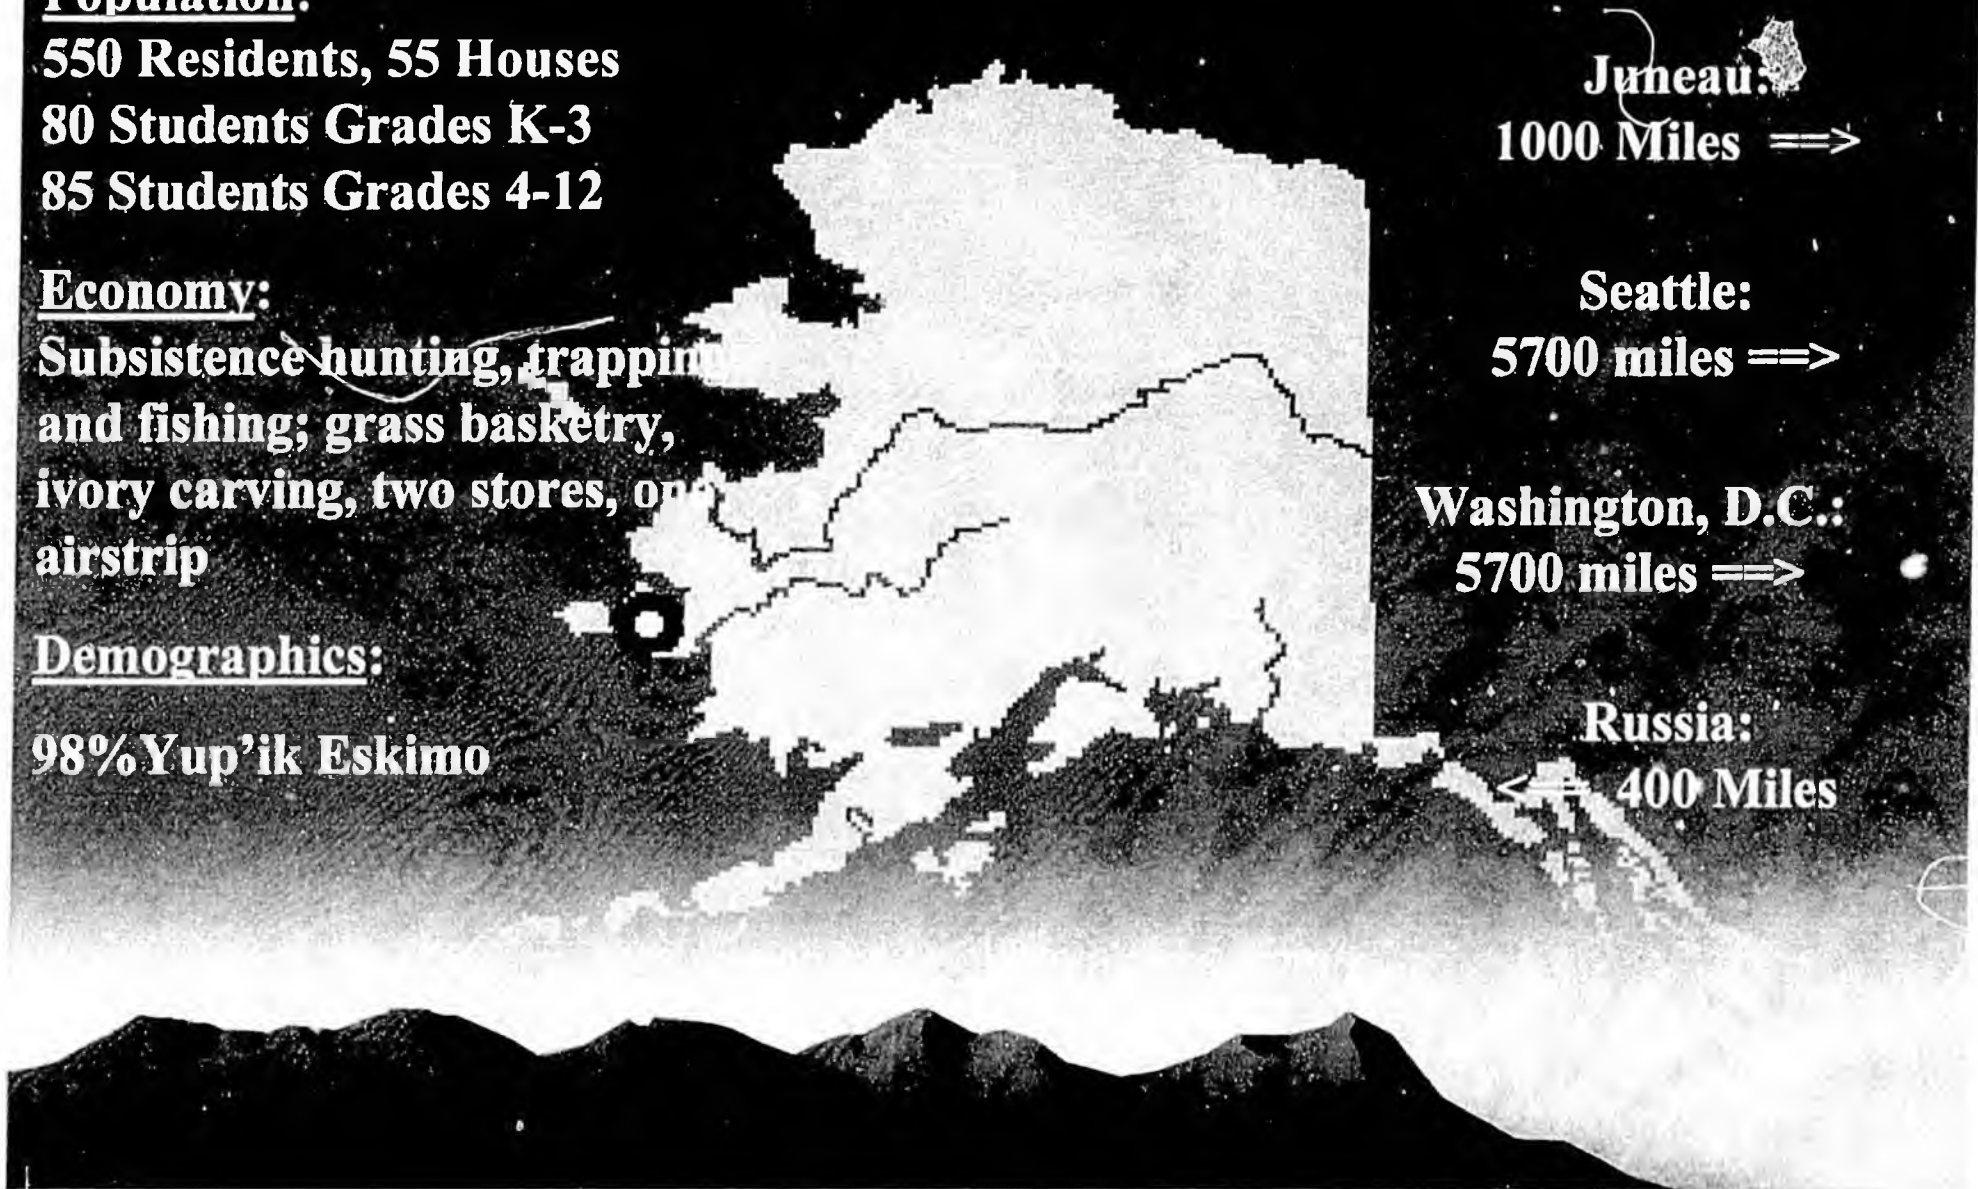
Population:
550 Residents, 55 Houses
80 Students Grades K-3
85 Students Grades 4-12

Economy:
Subsistence hunting, trappin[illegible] and fishing; grass basketry, ivory carving, two stores, o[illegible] airstrip

Demographics:

98%Yup'ik Eskimo

Juneau:
1000 Miles ==>

Seattle:
5700 miles ==>

Washington, D.C.:
5700 miles ==>

Russia:
<== 400 Miles